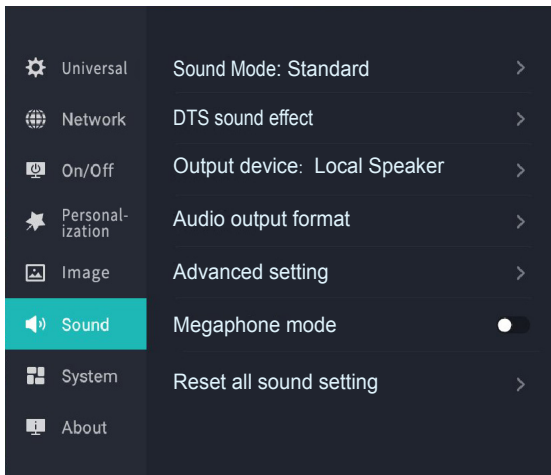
Universal
Network
On/Off
Personalization
Image
Sound
System
About

Sound Mode: Standard
DTS sound effect
Output device: Local Speaker
Audio output format
Advanced setting
Megaphone mode
Reset all sound setting